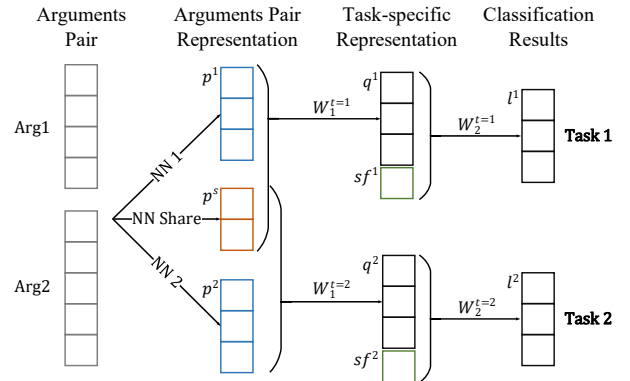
Arguments Pair

Arguments Pair Representation

Task-specific Representation

Classification Results

Arg1

Arg2

NN 1

NN Share

NN 2

$p^1$

$p^s$

$p^2$

$W_1^{t=1}$

$W_1^{t=2}$

$q^1$

$sf^1$

$q^2$

$sf^2$

$W_2^{t=1}$

$W_2^{t=2}$

$l^1$

$l^2$

Task 1

Task 2